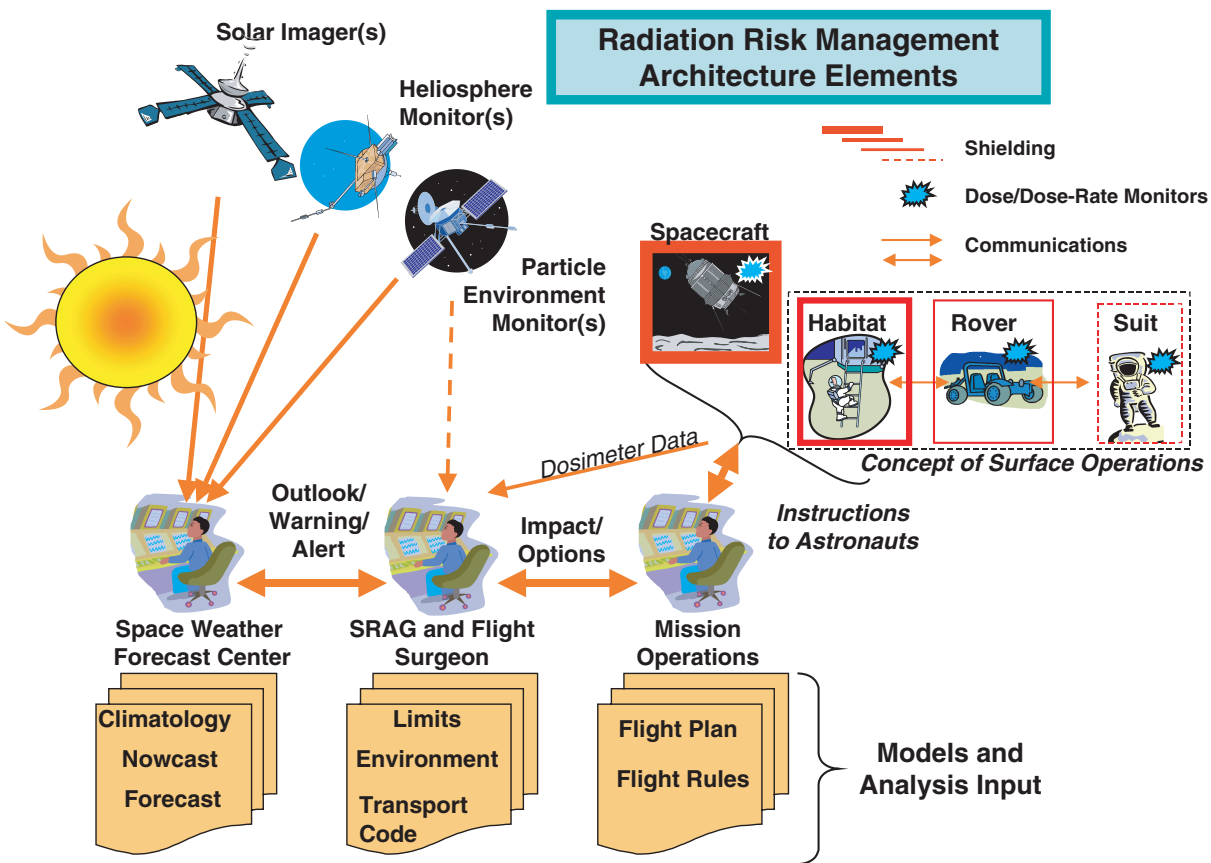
Radiation Risk Management Architecture Elements

Solar Imager(s)

Heliosphere Monitor(s)

Particle Environment Monitor(s)

Shielding

Dose/Dose-Rate Monitors

Communications

Spacecraft

Habitat

Rover

Suit

Concept of Surface Operations

Dosimeter Data

Outlook/ Warning/ Alert

Impact/ Options

Instructions to Astronauts

Space Weather Forecast Center

SRAG and Flight Surgeon

Mission Operations

Climatology
Nowcast
Forecast

Limits
Environment
Transport Code

Flight Plan
Flight Rules

Models and Analysis Input